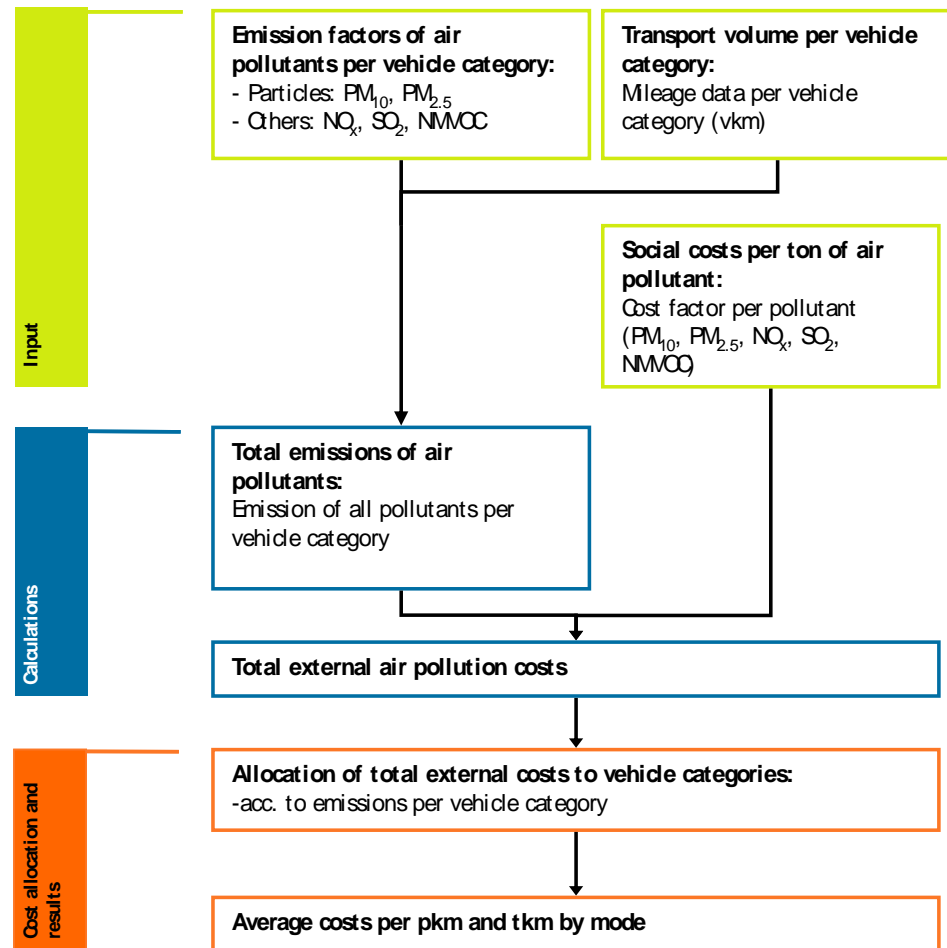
Input

Emission factors of air pollutants per vehicle category:
- Particles: $PM_{10}$, $PM_{2.5}$
- Others: $NO_x$, $SO_2$, NMVOC

Transport volume per vehicle category:
Mileage data per vehicle category (vkm)

Social costs per ton of air pollutant:
Cost factor per pollutant ($PM_{10}$, $PM_{2.5}$, $NO_x$, $SO_2$, NMVOC)

Calculations

Total emissions of air pollutants:
Emission of all pollutants per vehicle category

Total external air pollution costs

Cost allocation and results

Allocation of total external costs to vehicle categories:
-acc. to emissions per vehicle category

Average costs per pkm and tkm by mode